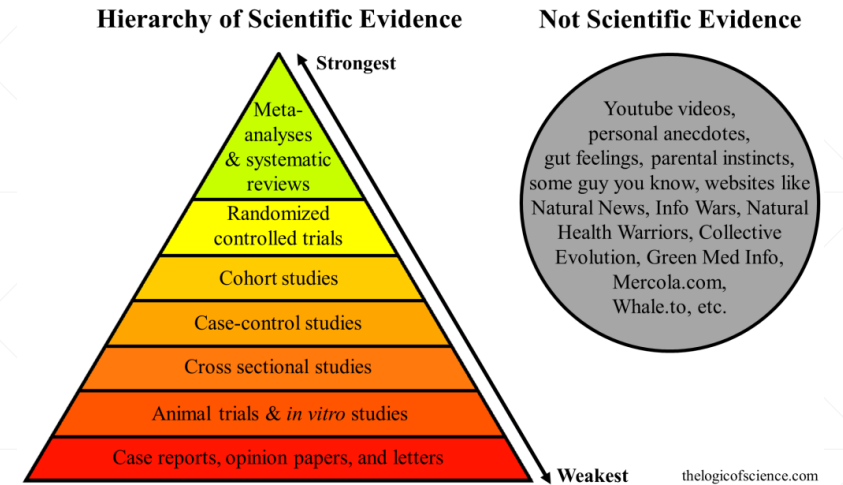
Hierarchy of Scientific Evidence

Strongest

Meta-analyses & systematic reviews

Randomized controlled trials

Cohort studies

Case-control studies

Cross sectional studies

Animal trials & *in vitro* studies

Case reports, opinion papers, and letters

Weakest

Not Scientific Evidence

Youtube videos, personal anecdotes, gut feelings, parental instincts, some guy you know, websites like Natural News, Info Wars, Natural Health Warriors, Collective Evolution, Green Med Info, Mercola.com, Whale.to, etc.

thelogicofscience.com